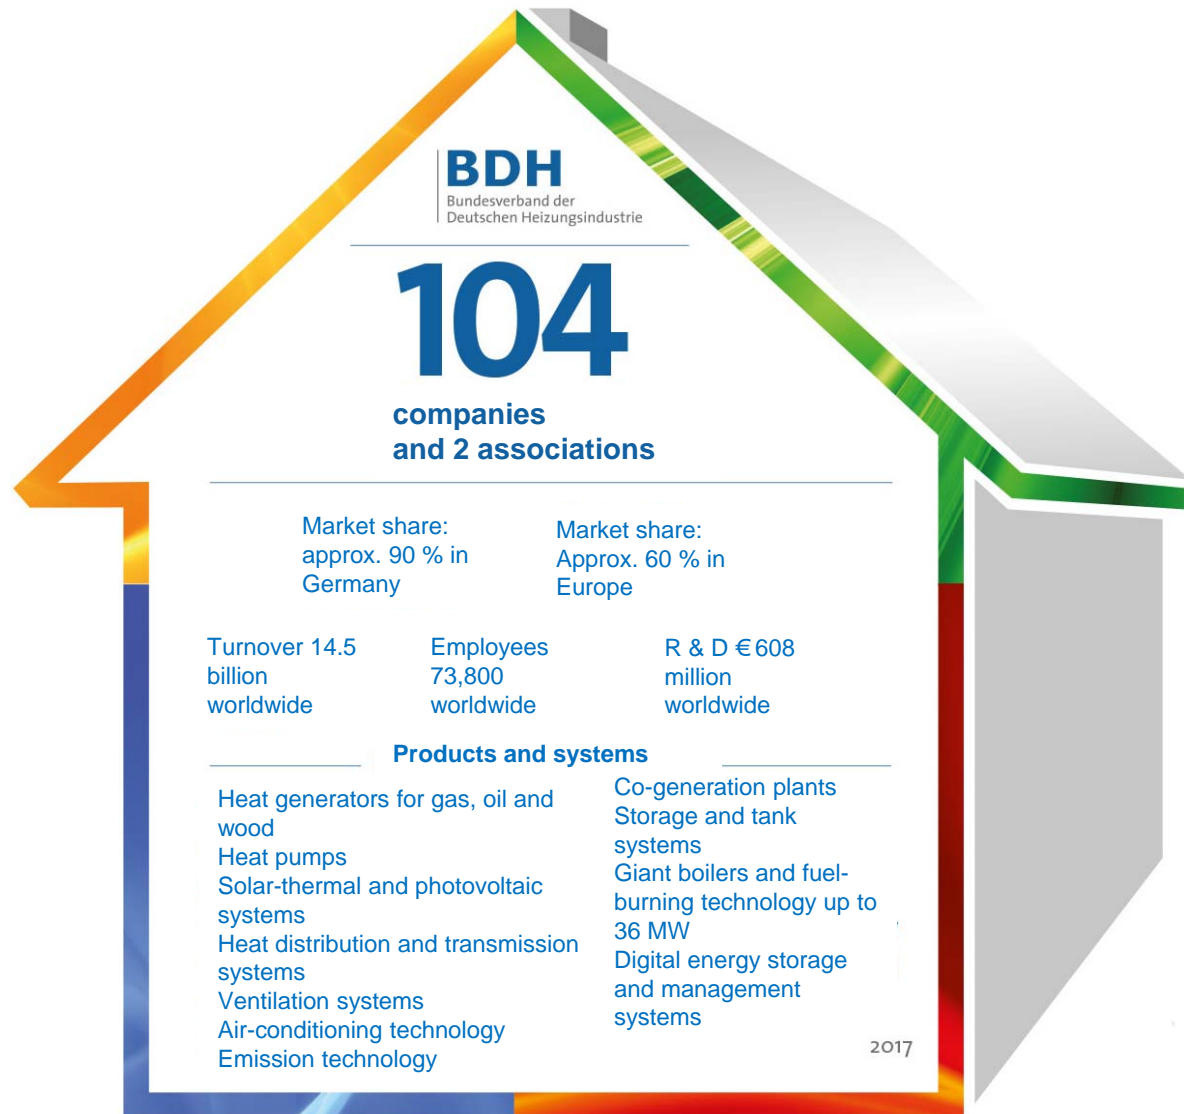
BDH
Bundesverband der Deutschen Heizungsindustrie

104

companies and 2 associations

Market share: approx. 90 % in Germany

Market share: Approx. 60 % in Europe

Turnover 14.5 billion worldwide

Employees 73,800 worldwide

R & D € 608 million worldwide

Products and systems

Heat generators for gas, oil and wood
Heat pumps
Solar-thermal and photovoltaic systems
Heat distribution and transmission systems
Ventilation systems
Air-conditioning technology
Emission technology

Co-generation plants
Storage and tank systems
Giant boilers and fuel-burning technology up to 36 MW
Digital energy storage and management systems

2017